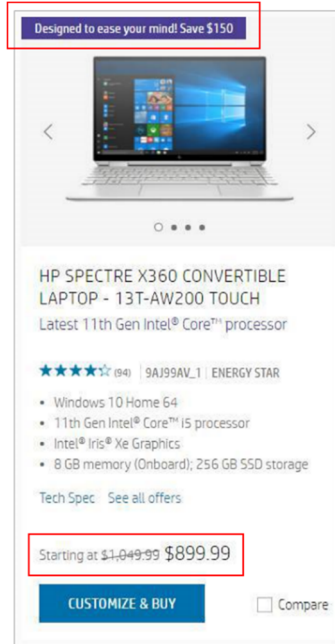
Designed to ease your mind! Save $150

HP SPECTRE X360 CONVERTIBLE LAPTOP - 13T-AW200 TOUCH

Latest 11th Gen Intel® Core™ processor

(94) | 9AJ99AV_1 | ENERGY STAR

- Windows 10 Home 64
- 11th Gen Intel® Core™ i5 processor
- Intel® Iris® Xe Graphics
- 8 GB memory (Onboard); 256 GB SSD storage

Tech Spec See all offers

Starting at ~~$1,049.99~~ $899.99

CUSTOMIZE & BUY

Compare